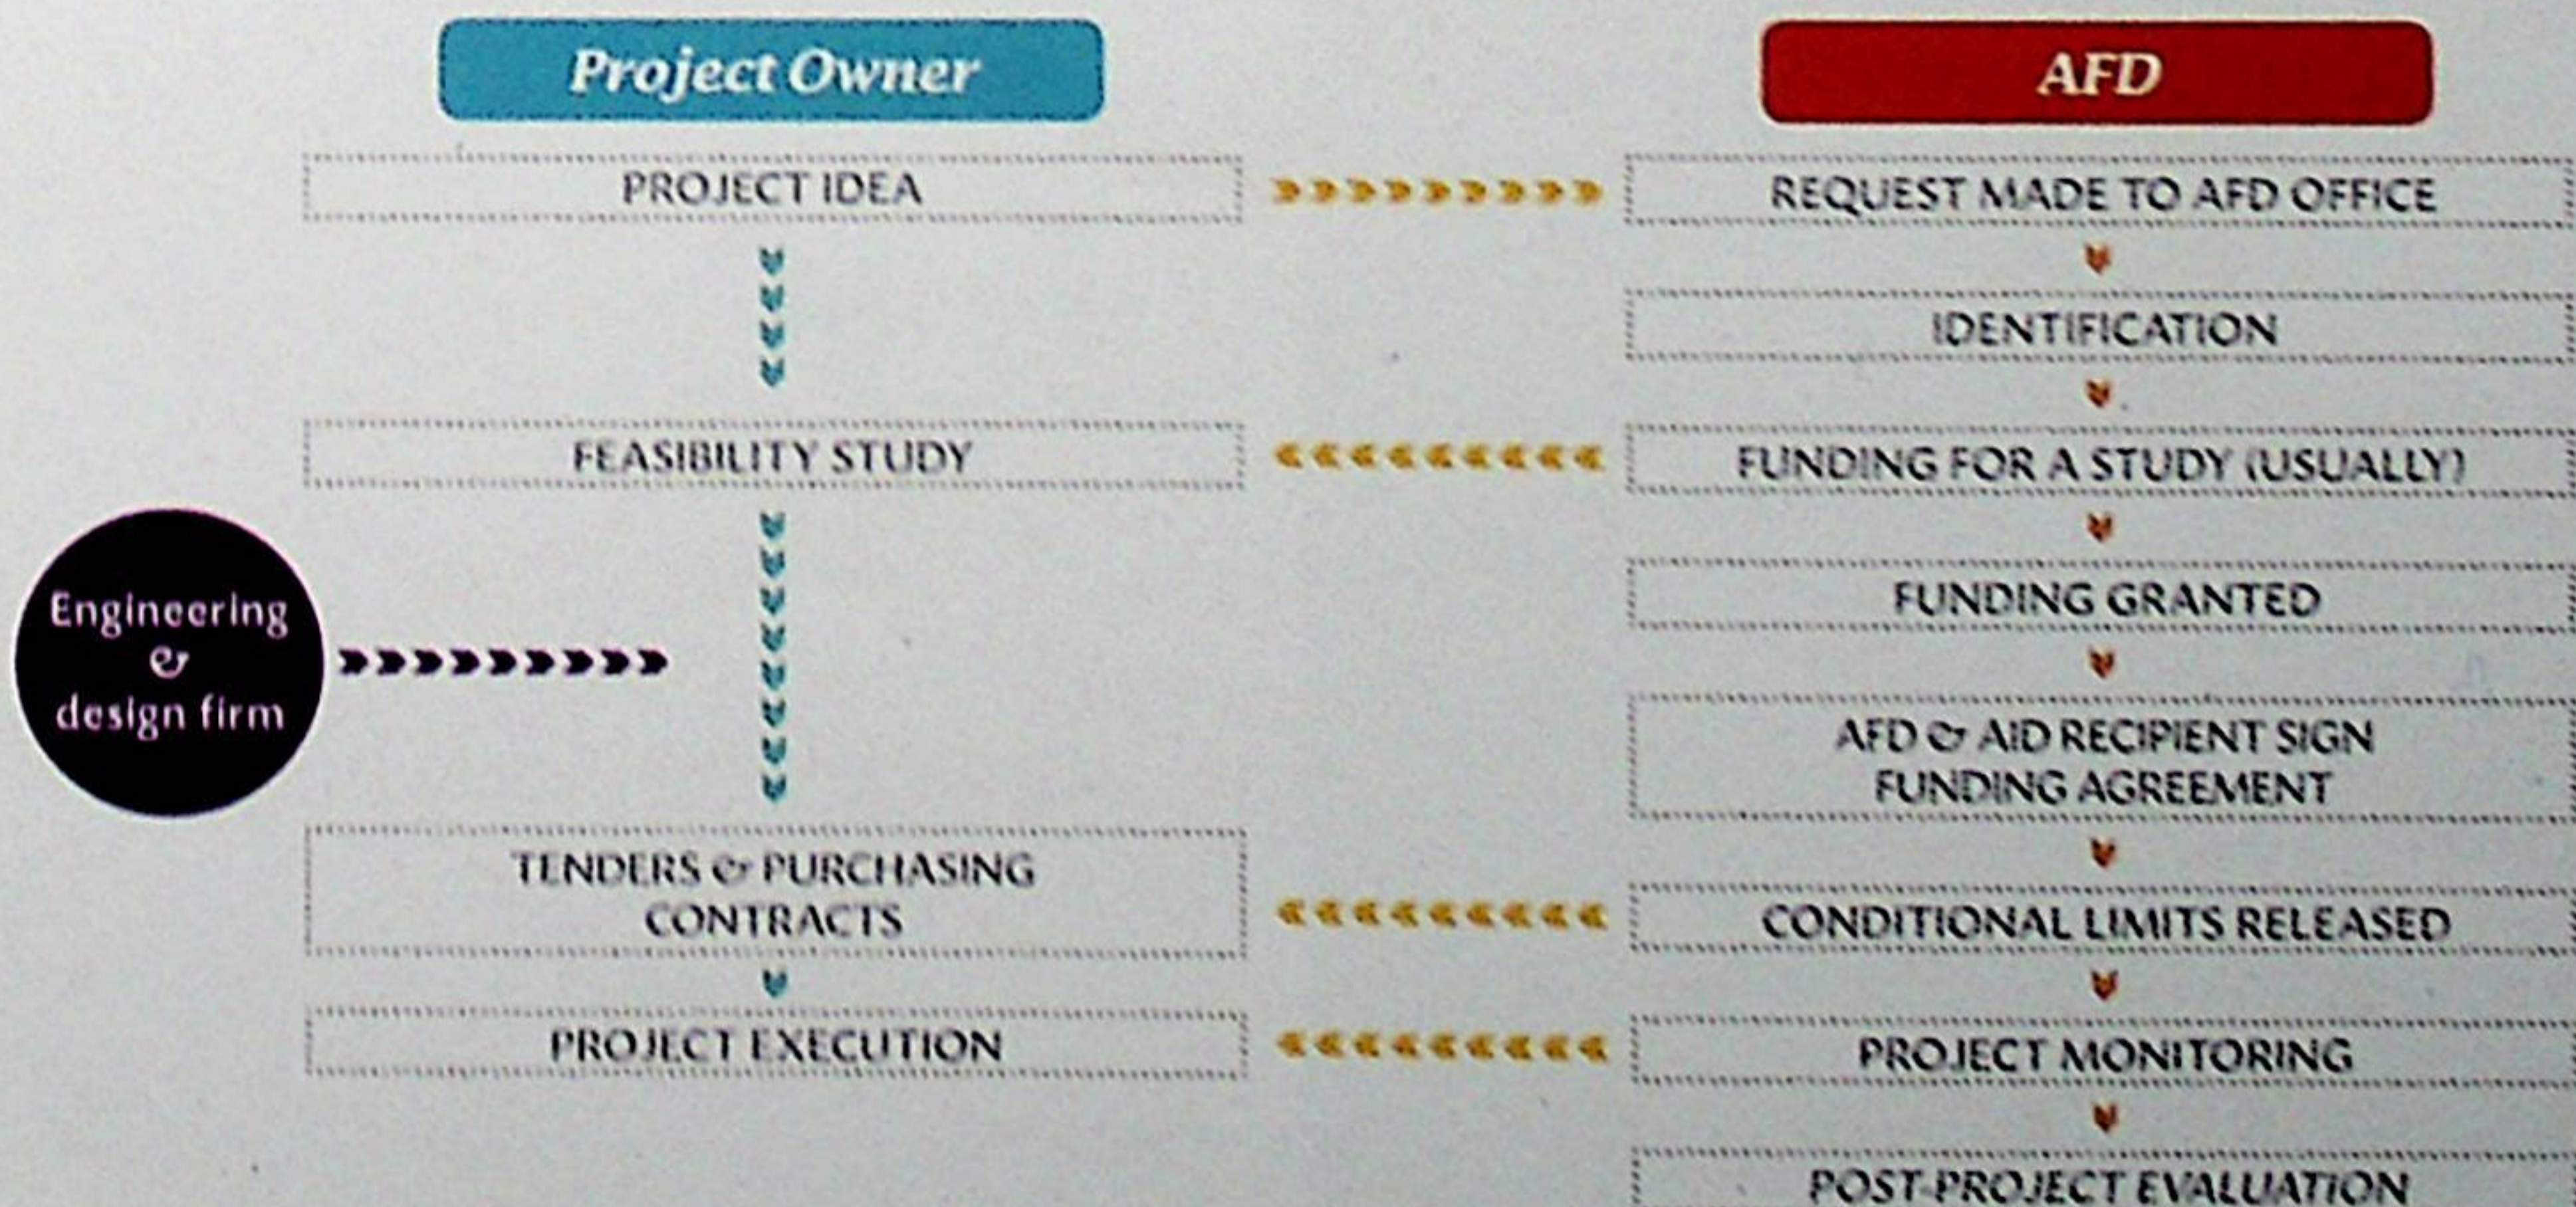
Project Owner

AFD

PROJECT IDEA

REQUEST MADE TO AFD OFFICE

IDENTIFICATION

FEASIBILITY STUDY

FUNDING FOR A STUDY (USUALLY)

FUNDING GRANTED

Engineering & design firm

AFD & AID RECIPIENT SIGN FUNDING AGREEMENT

TENDERS & PURCHASING CONTRACTS

CONDITIONAL LIMITS RELEASED

PROJECT EXECUTION

PROJECT MONITORING

POST-PROJECT EVALUATION